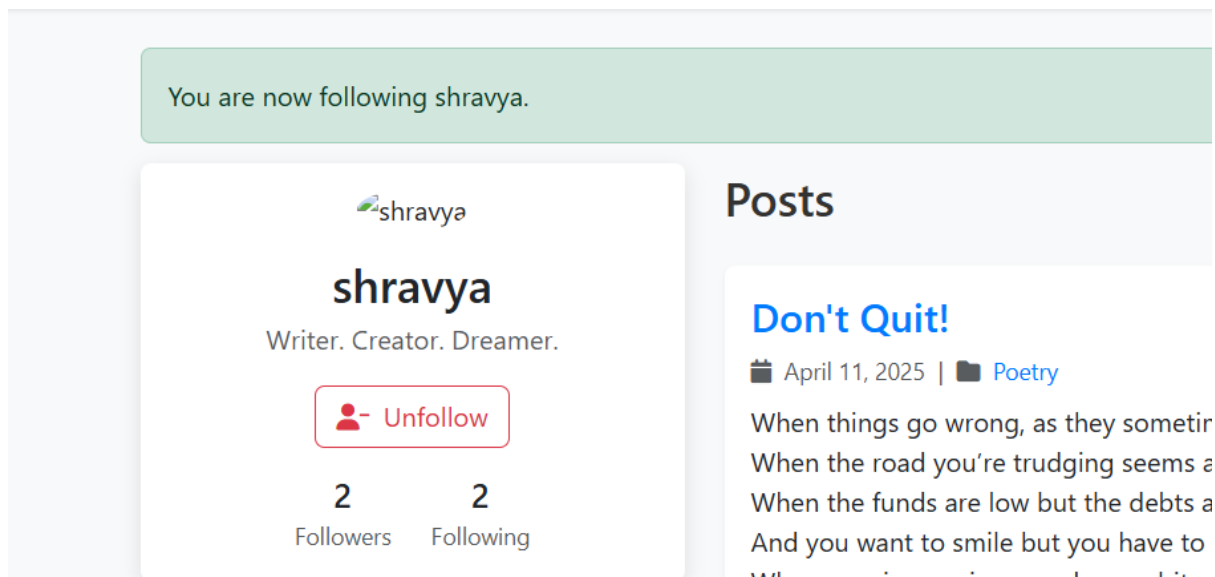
You are now following shravya.

shravya

shravya

Writer. Creator. Dreamer.

Unfollow

2
Followers

2
Following

Posts

Don't Quit!

April 11, 2025 | Poetry

When things go wrong, as they someti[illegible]
When the road you're trudging seems a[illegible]
When the funds are low but the debts a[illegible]
And you want to smile but you have to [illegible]
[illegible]